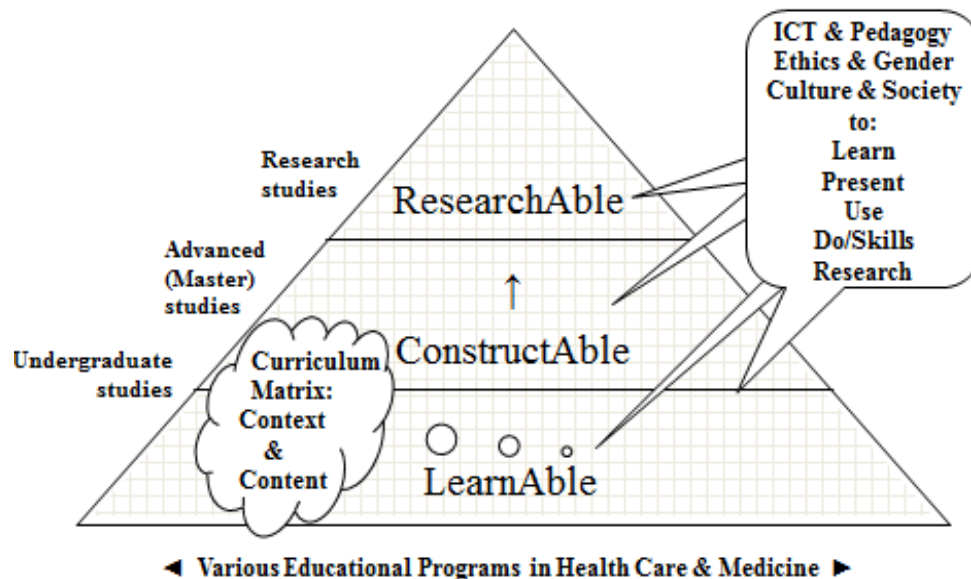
ICT & Pedagogy
Ethics & Gender
Culture & Society
to:
Learn
Present
Use
Do/Skills
Research

Research studies

ResearchAble

Advanced (Master) studies

↑

ConstructAble

Undergraduate studies

Curriculum Matrix: Context & Content

LearnAble

◄ Various Educational Programs in Health Care & Medicine ►